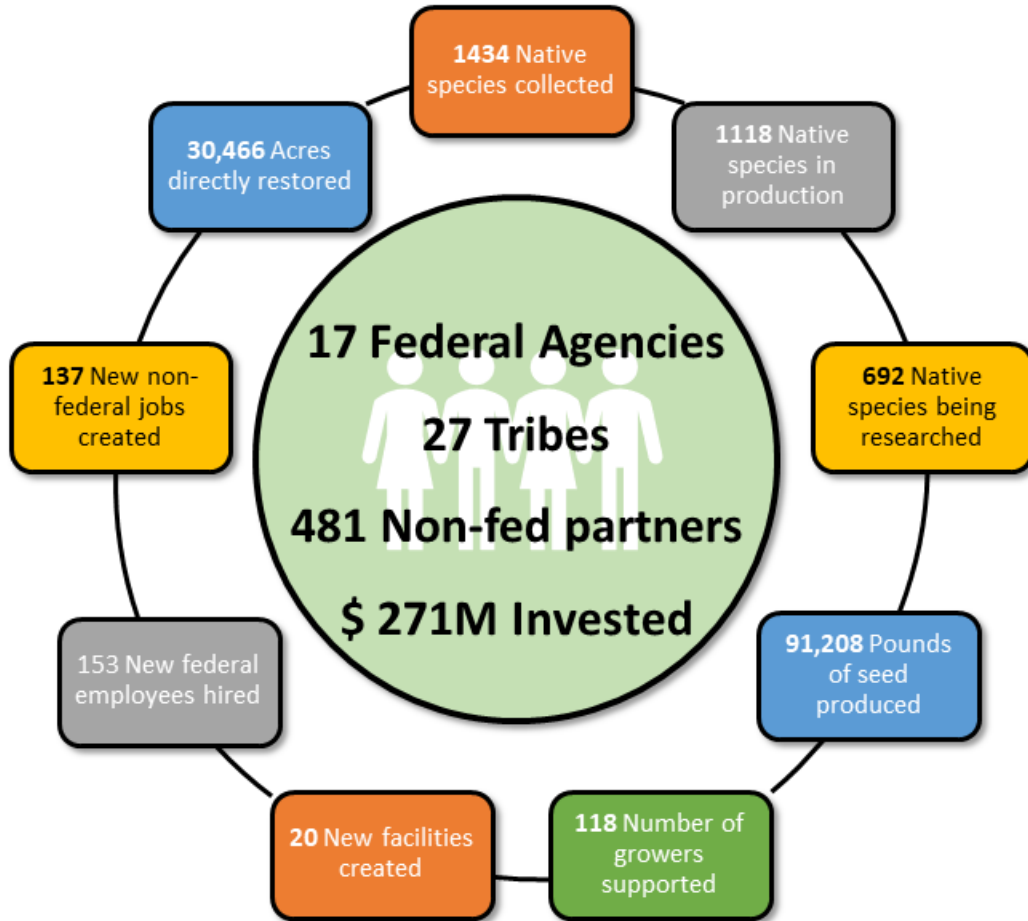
1434 Native species collected

1118 Native species in production

692 Native species being researched

91,208 Pounds of seed produced

118 Number of growers supported

20 New facilities created

153 New federal employees hired

137 New non-federal jobs created

30,466 Acres directly restored

17 Federal Agencies

27 Tribes

481 Non-fed partners

$ 271M Invested